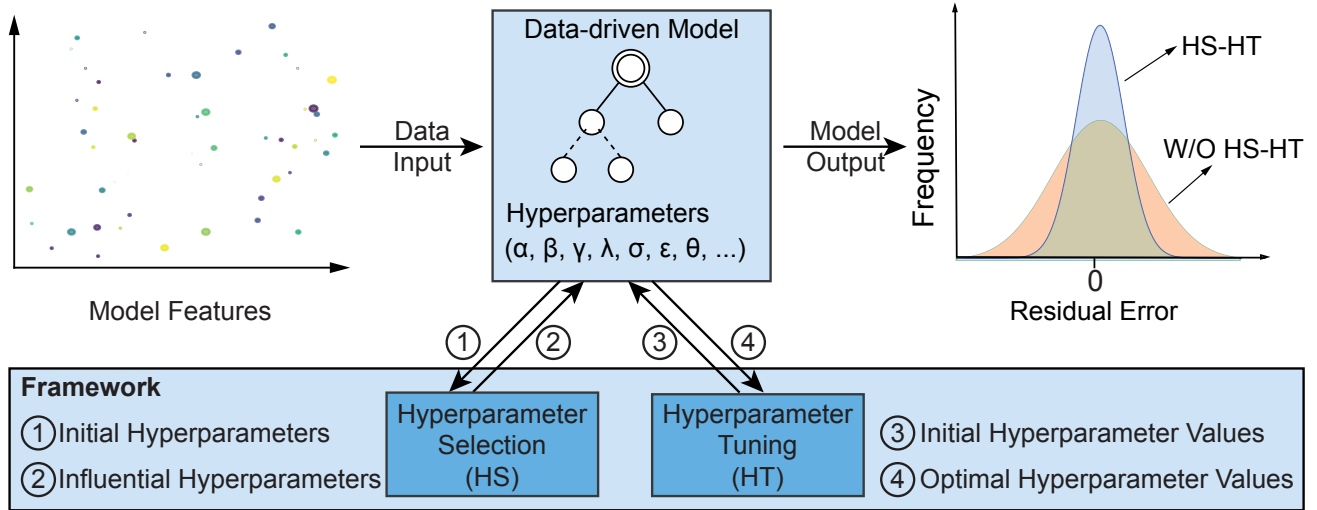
Model Features

Data Input

Data-driven Model

Hyperparameters
(α, β, γ, λ, σ, ε, θ, ...)

Model Output

Frequency

HS-HT

W/O HS-HT

0
Residual Error

1

2

3

4

Framework
1 Initial Hyperparameters
2 Influential Hyperparameters

Hyperparameter Selection (HS)

Hyperparameter Tuning (HT)

3 Initial Hyperparameter Values
4 Optimal Hyperparameter Values